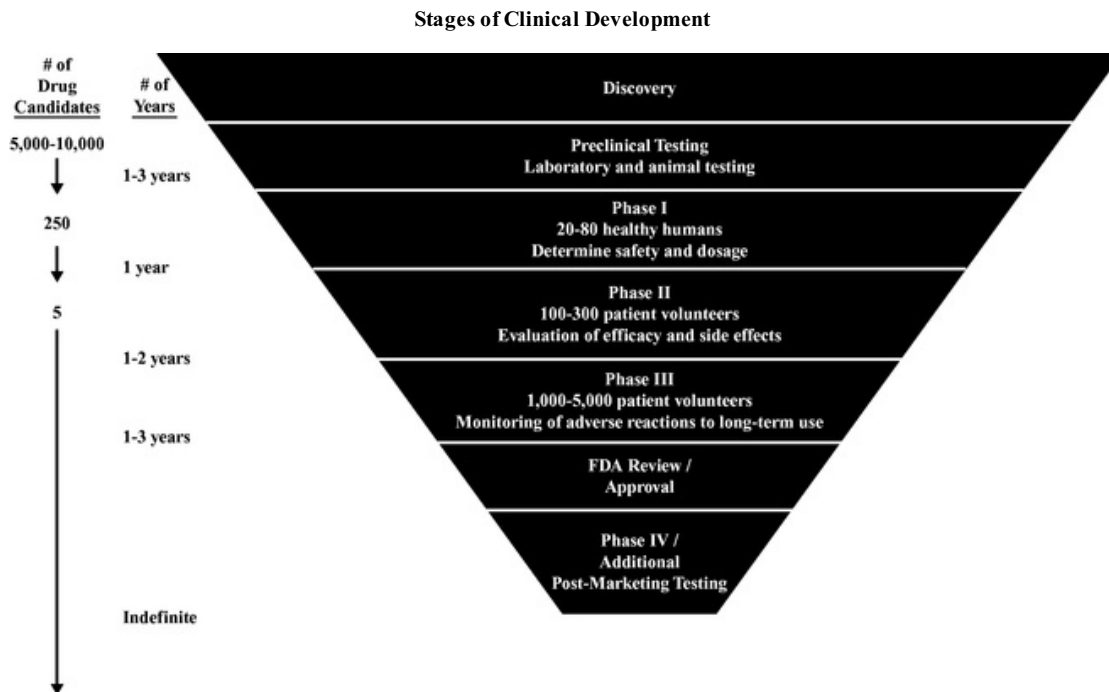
Stages of Clinical Development

# of Drug Candidates

# of Years

Discovery

5,000-10,000

Preclinical Testing
Laboratory and animal testing

1-3 years

250

Phase I
20-80 healthy humans
Determine safety and dosage

1 year

5

Phase II
100-300 patient volunteers
Evaluation of efficacy and side effects

1-2 years

Phase III
1,000-5,000 patient volunteers
Monitoring of adverse reactions to long-term use

1-3 years

FDA Review /
Approval

Phase IV /
Additional
Post-Marketing Testing

Indefinite